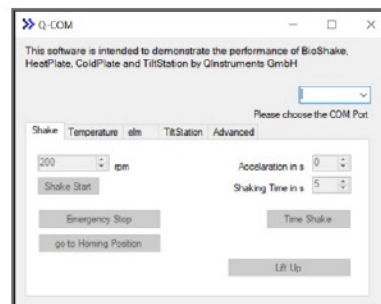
Q-COM

This software is intended to demonstrate the performance of BioShake, HeatPlate, ColdPlate and TiltStation by QInstruments GmbH

Please choose the COM Port

Shake | Temperature | elm | TiltStation | Advanced

200 rpm

Shake Start

Accelaration in s 0

Shaking Time in s 5

Emergency Stop

Time Shake

go to Homing Position

Lift Up